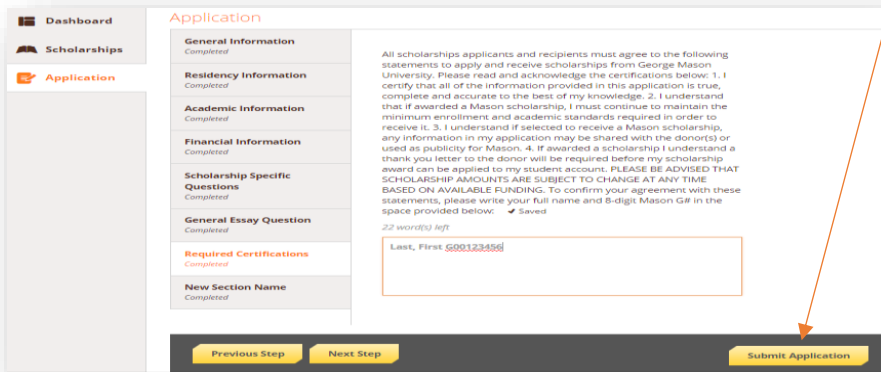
Dashboard
Scholarships
Application

Application

General Information
Completed

Residency Information
Completed

Academic Information
Completed

Financial Information
Completed

Scholarship Specific Questions
Completed

General Essay Question
Completed

Required Certifications
Completed

New Section Name
Completed

All scholarships applicants and recipients must agree to the following statements to apply and receive scholarships from George Mason University. Please read and acknowledge the certifications below: 1. I certify that all of the information provided in this application is true, complete and accurate to the best of my knowledge. 2. I understand that if awarded a Mason scholarship, I must continue to maintain the minimum enrollment and academic standards required in order to receive it. 3. I understand if selected to receive a Mason scholarship, any information in my application may be shared with the donor(s) or used as publicity for Mason. 4. If awarded a scholarship I understand a thank you letter to the donor will be required before my scholarship award can be applied to my student account. PLEASE BE ADVISED THAT SCHOLARSHIP AMOUNTS ARE SUBJECT TO CHANGE AT ANY TIME BASED ON AVAILABLE FUNDING. To confirm your agreement with these statements, please write your full name and 8-digit Mason G# in the space provided below: ✔ Saved

22 word(s) left

Last, First G00123456

Previous Step
Next Step
Submit Application